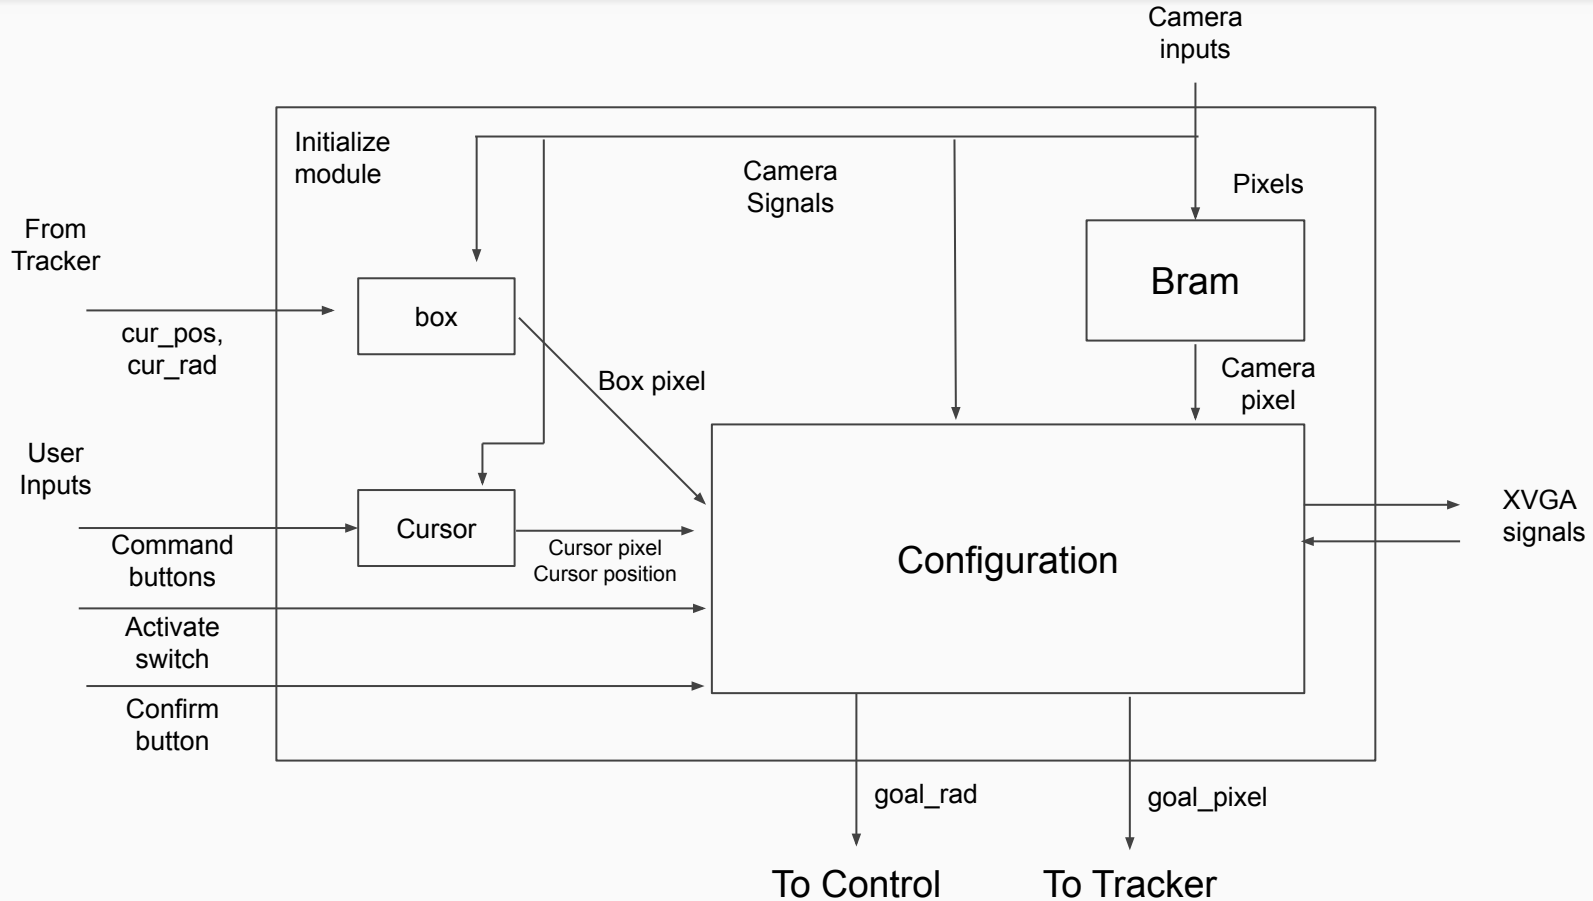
Camera inputs

Initialize module

Camera Signals

Pixels

From Tracker

Bram

box

cur_pos, cur_rad

Box pixel

Camera pixel

User Inputs

Cursor

Command buttons

Cursor pixel
Cursor position

Configuration

XVGA signals

Activate switch

Confirm button

goal_rad

goal_pixel

To Control

To Tracker